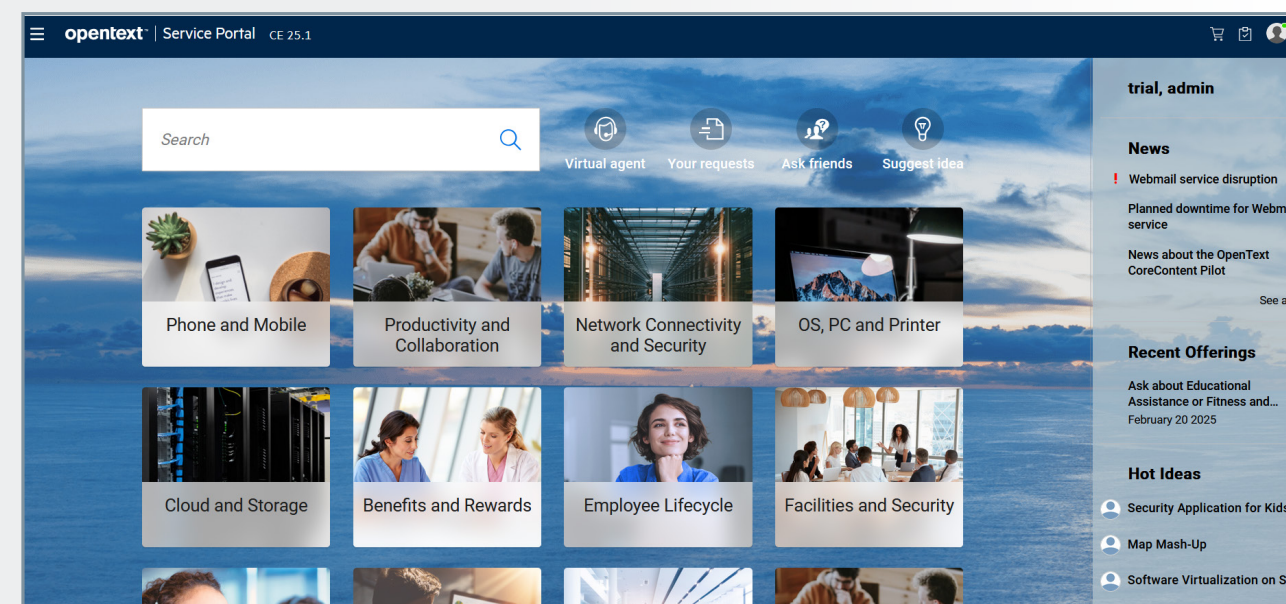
opentext™ | Service Portal CE 25.1

Search

Virtual agent
Your requests
Ask friends
Suggest idea

Phone and Mobile
Productivity and Collaboration
Network Connectivity and Security
OS, PC and Printer
Cloud and Storage
Benefits and Rewards
Employee Lifecycle
Facilities and Security

trial, admin

News
! Webmail service disruption
Planned downtime for Webm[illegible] service
News about the OpenText CoreContent Pilot
See a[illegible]

Recent Offerings
Ask about Educational Assistance or Fitness and...
February 20 2025

Hot Ideas
Security Application for Kids
Map Mash-Up
Software Virtualization on S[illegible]